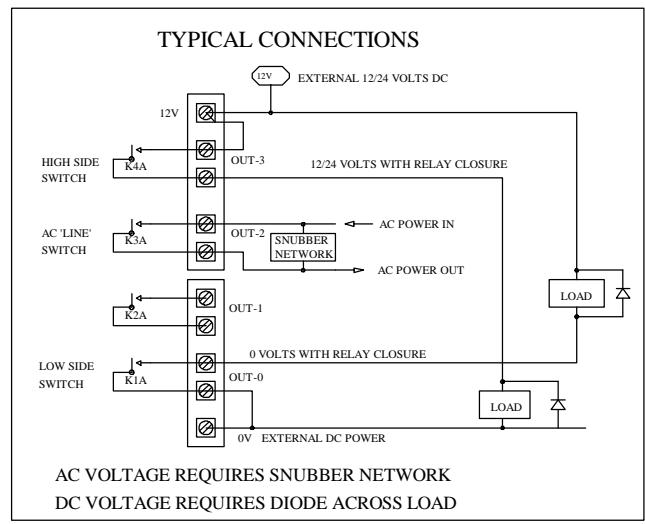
TYPICAL CONNECTIONS

12V

EXTERNAL 12/24 VOLTS DC

12V

HIGH SIDE SWITCH

K4A

OUT-3

12/24 VOLTS WITH RELAY CLOSURE

AC 'LINE' SWITCH

K3A

OUT-2

SNUBBER NETWORK

AC POWER IN

AC POWER OUT

LOAD

K2A

OUT-1

LOW SIDE SWITCH

K1A

0 VOLTS WITH RELAY CLOSURE

OUT-0

LOAD

0V EXTERNAL DC POWER

AC VOLTAGE REQUIRES SNUBBER NETWORK

DC VOLTAGE REQUIRES DIODE ACROSS LOAD